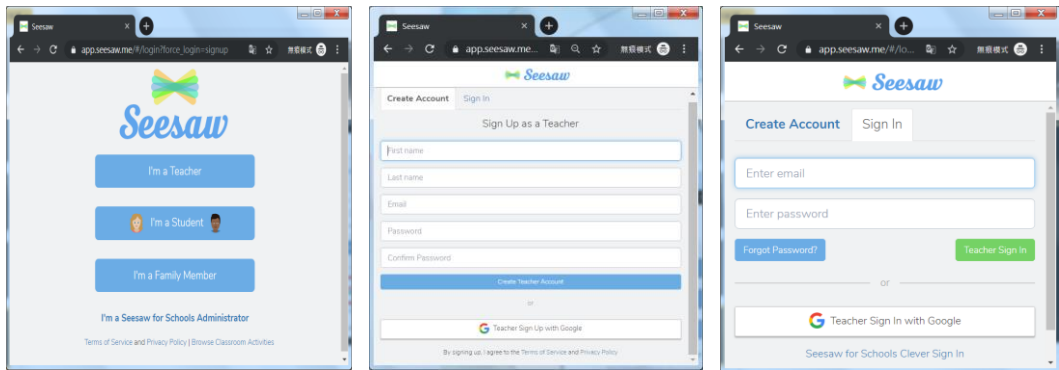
Seesaw

app.seesaw.me/#/login?force_login=signup

無痕模式

Seesaw

I'm a Teacher

I'm a Student

I'm a Family Member

I'm a Seesaw for Schools Administrator

Terms of Service and Privacy Policy | Browse Classroom Activities

Seesaw

app.seesaw.me...

無痕模式

Seesaw

Create Account Sign In

Sign Up as a Teacher

First name

Last name

Email

Password

Confirm Password

Create Teacher Account

or

Teacher Sign Up with Google

By signing up, I agree to the Terms of Service and Privacy Policy

Seesaw

app.seesaw.me/#/lo...

無痕模式

Seesaw

Create Account Sign In

Enter email

Enter password

Forgot Password?

Teacher Sign In

or

Teacher Sign In with Google

Seesaw for Schools Clever Sign In